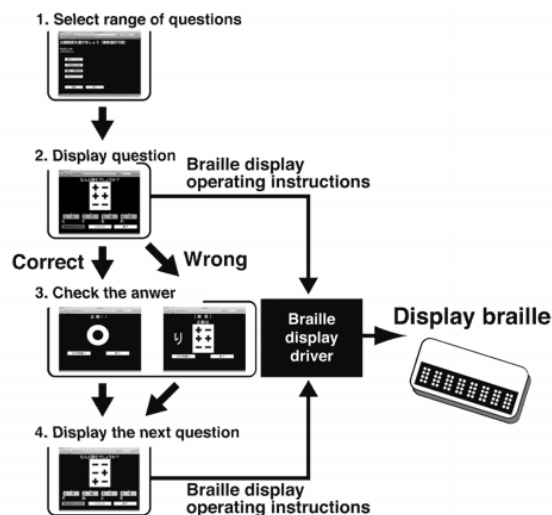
1. Select range of questions

2. Display question

Braille display operating instructions

Correct

Wrong

3. Check the anwer

り

Braille display driver

Display braille

4. Display the next question

Braille display operating instructions